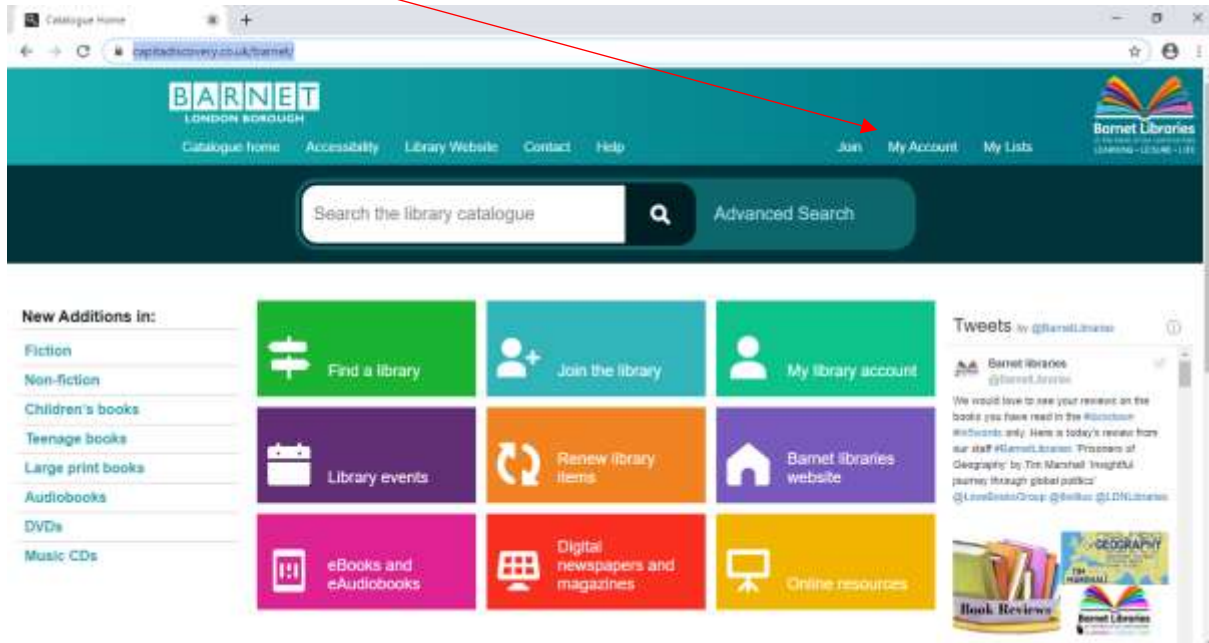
Catalogue Home

capitadiscovery.co.uk/barnet/

BARNET
LONDON BOROUGH

Catalogue home Accessibility Library Website Contact Help

Join My Account My Lists

Barnet Libraries
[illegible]
LEARNING • LEISURE • LIFE

Search the library catalogue

Advanced Search

New Additions in:
Fiction
Non-fiction
Children's books
Teenage books
Large print books
Audiobooks
DVDs
Music CDs

Find a library
Join the library
My library account
Library events
Renew library items
Barnet libraries website
eBooks and eAudiobooks
Digital newspapers and magazines
Online resources

Tweets by @BarnetLibraries

Barnet libraries
@BarnetLibraries

We would love to see your reviews on the books you have read in the #lockdown #in5words only. Here is today's review from our staff #BarnetLibraries 'Prisoners of Geography' by Tim Marshall 'Insightful journey through global politics' @LoveBooksGroup @ReBo @LDNLibraries

Book Reviews
GEOGRAPHY
TIM MARSHALL
Barnet Libraries